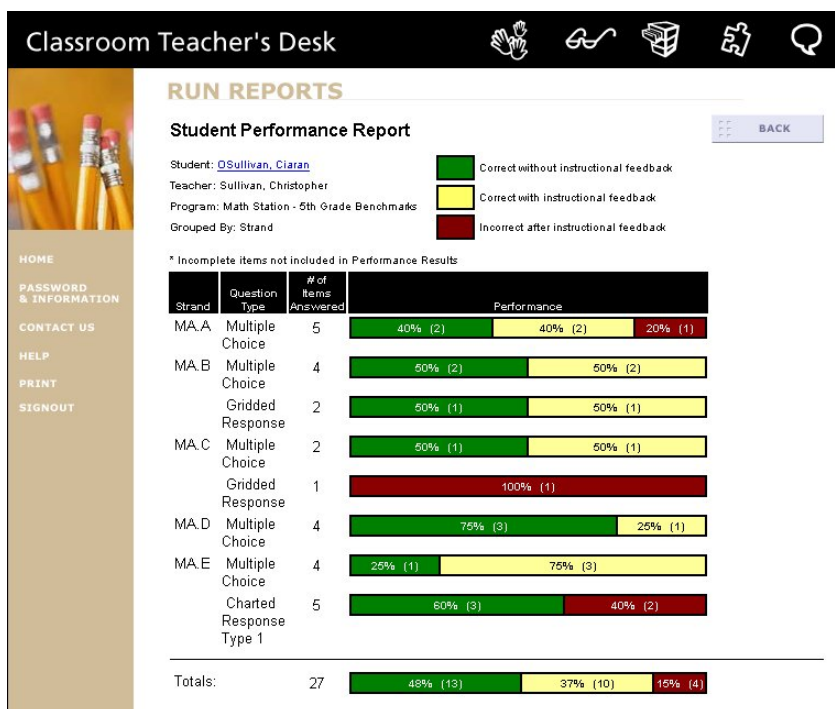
Classroom Teacher's Desk

HOME
PASSWORD & INFORMATION
CONTACT US
HELP
PRINT
SIGNOUT

RUN REPORTS

Student Performance Report

BACK

Student: OSullivan, Ciaran
Teacher: Sullivan, Christopher
Program: Math Station - 5th Grade Benchmarks
Grouped By: Strand

Correct without instructional feedback
Correct with instructional feedback
Incorrect after instructional feedback

* Incomplete items not included in Performance Results

| Strand | Question Type | # of Items Answered | Performance |
|---|---|---|---|
| MA.A | Multiple Choice | 5 | 40% (2) 40% (2) 20% (1) |
| MA.B | Multiple Choice | 4 | 50% (2) 50% (2) |
| | Gridded Response | 2 | 50% (1) 50% (1) |
| MA.C | Multiple Choice | 2 | 50% (1) 50% (1) |
| | Gridded Response | 1 | 100% (1) |
| MA.D | Multiple Choice | 4 | 75% (3) 25% (1) |
| MA.E | Multiple Choice | 4 | 25% (1) 75% (3) |
| | Charted Response Type 1 | 5 | 60% (3) 40% (2) |

Totals: 27 48% (13) 37% (10) 15% (4)